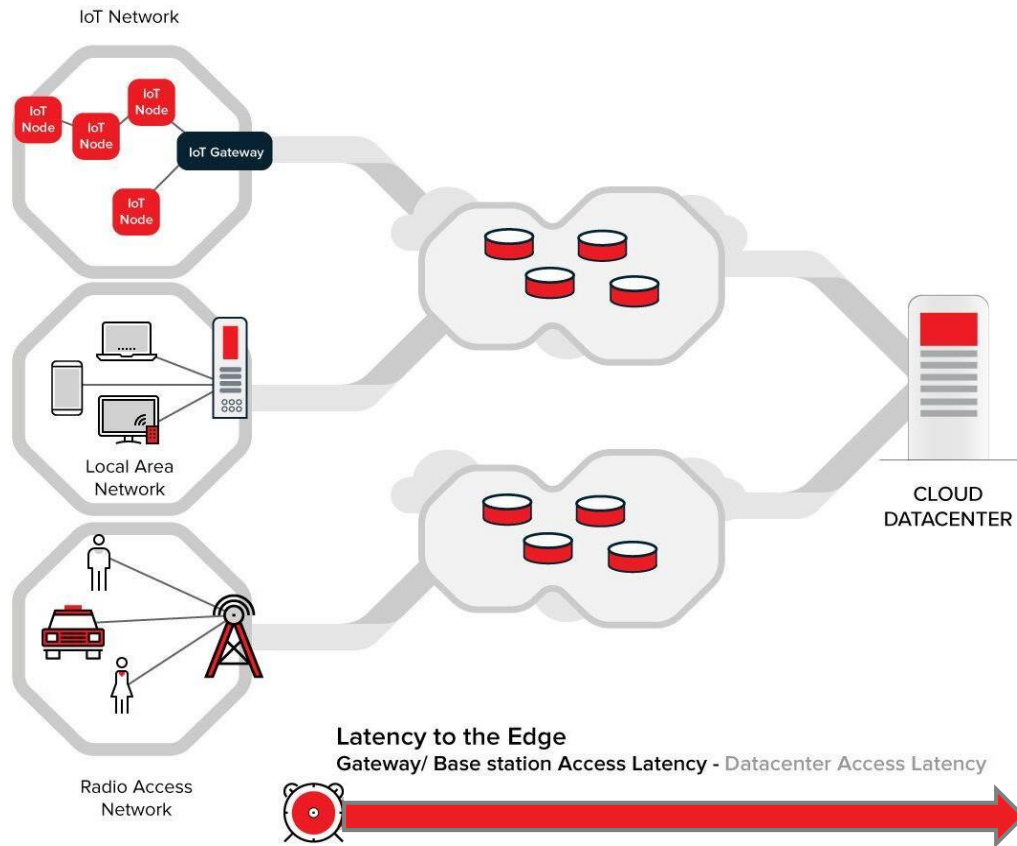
IoT Network

IoT Node

IoT Node

IoT Node

IoT Gateway

IoT Node

Local Area Network

CLOUD DATACENTER

Radio Access Network

Latency to the Edge

Gateway/ Base station Access Latency - Datacenter Access Latency